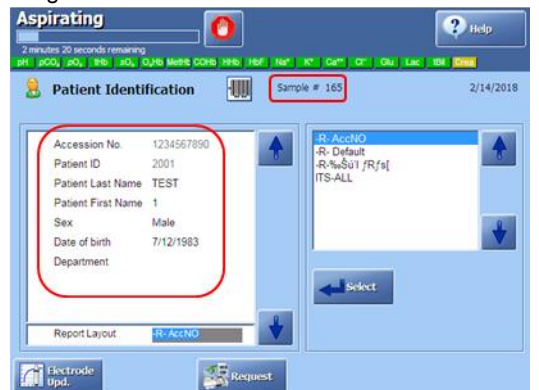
Aspirating
2 minutes 20 seconds remaining
Help
pH pCO$_2$ pO$_2$ tHb sO$_2$ O$_2$Hb MetHb COHb HHb HbF Na$^+$ K$^+$ Ca$^{++}$ Cl$^-$ Glu Lac tBil Crea

Patient Identification
Sample # 165
2/14/2018

| | |
|---|---|
| Accession No. | 1234567890 |
| Patient ID | 2001 |
| Patient Last Name | TEST |
| Patient First Name | 1 |
| Sex | Male |
| Date of birth | 7/12/1983 |
| Department | |

Report Layout -R- AccNO

-R- AccNO
-R- Default
-R-‰Šü'l ƒRƒs[
ITS-ALL

Select

Electrode Upd.
Request